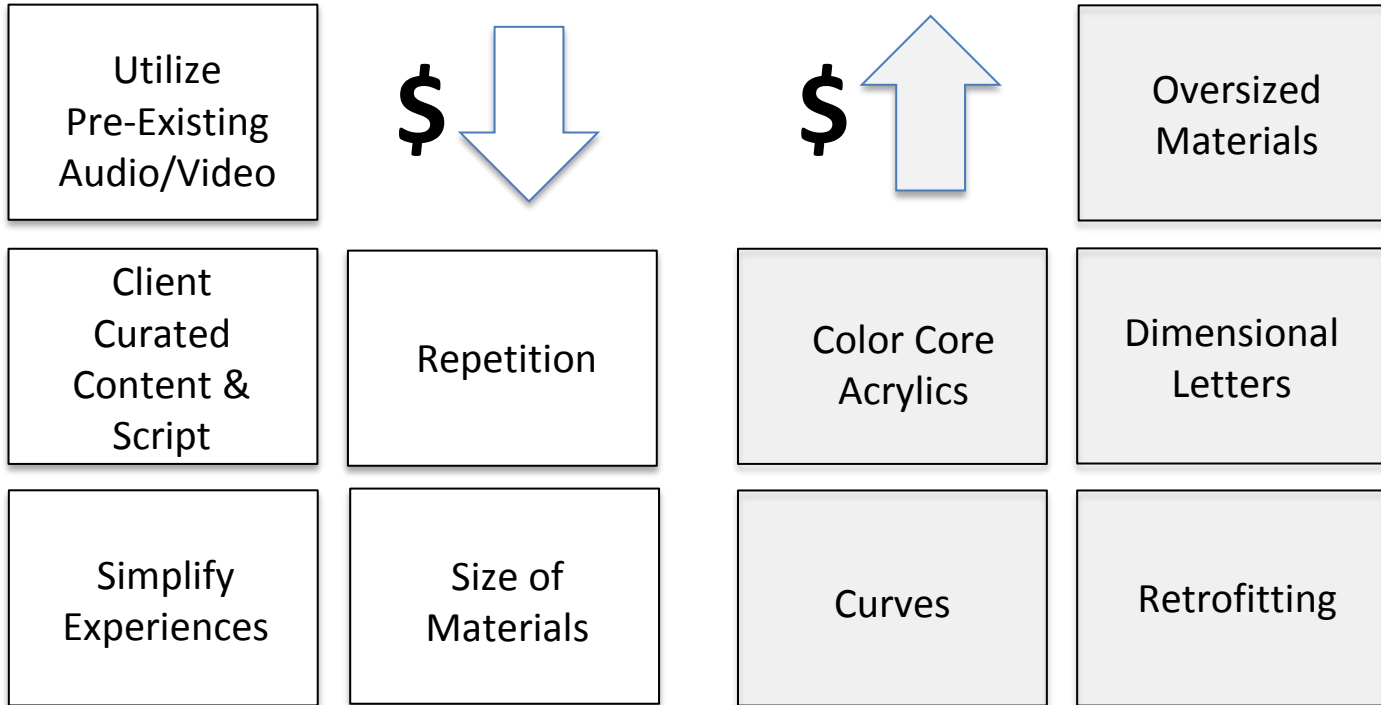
Utilize Pre-Existing Audio/Video

$

$

Oversized Materials

Client Curated Content & Script

Repetition

Color Core Acrylics

Dimensional Letters

Simplify Experiences

Size of Materials

Curves

Retrofitting